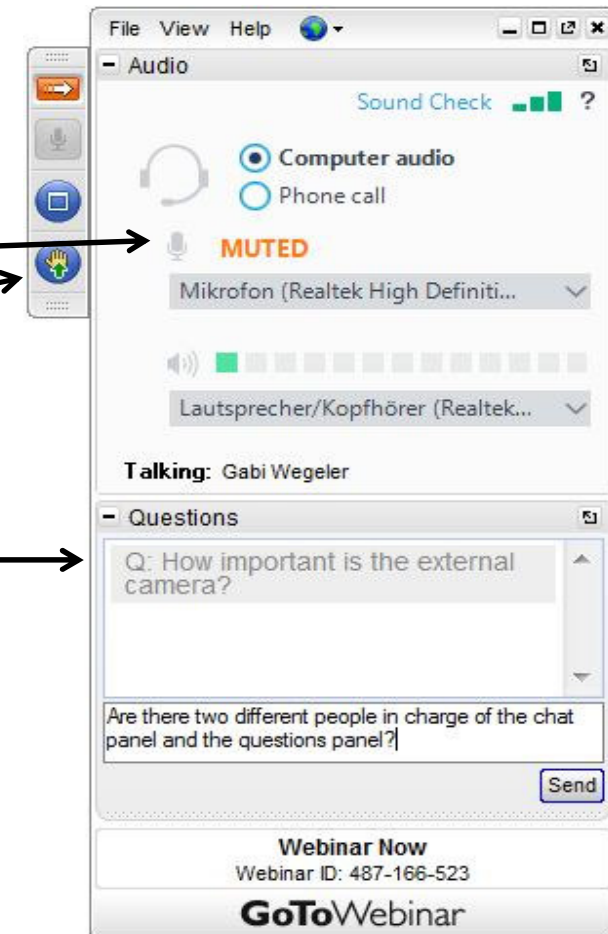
File View Help

- Audio

Sound Check ?

Computer audio
Phone call

MUTED

Mikrofon (Realtek High Definiti...

Lautsprecher/Kopfhörer (Realtek...

Talking: Gabi Wegeler

- Questions

Q: How important is the external camera?

Are there two different people in charge of the chat panel and the questions panel?

Send

Webinar Now
Webinar ID: 487-166-523

GoToWebinar